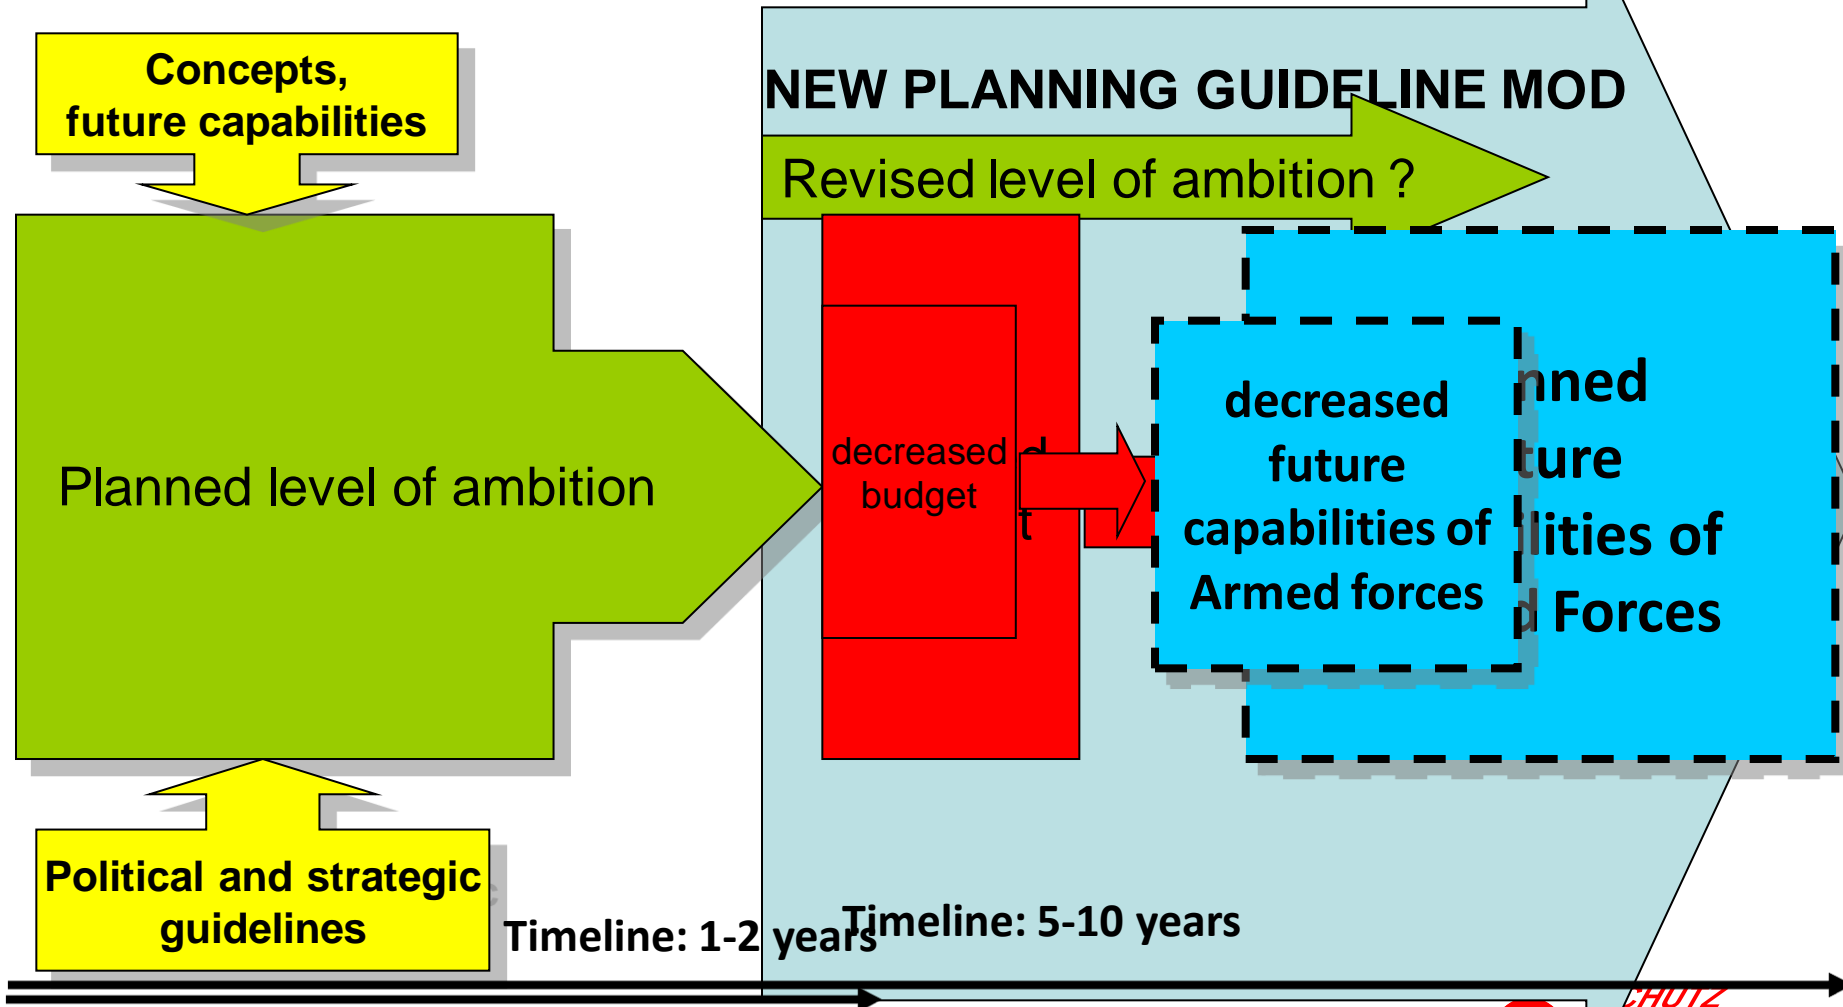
Concepts, future capabilities

NEW PLANNING GUIDELINE MOD

Revised level of ambition ?

Planned level of ambition

decreased budget

d
t

decreased future capabilities of Armed forces

nned
ture
lities of
Forces

Political and strategic guidelines

Timeline: 1-2 years

Timeline: 5-10 years

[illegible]CHUTZ